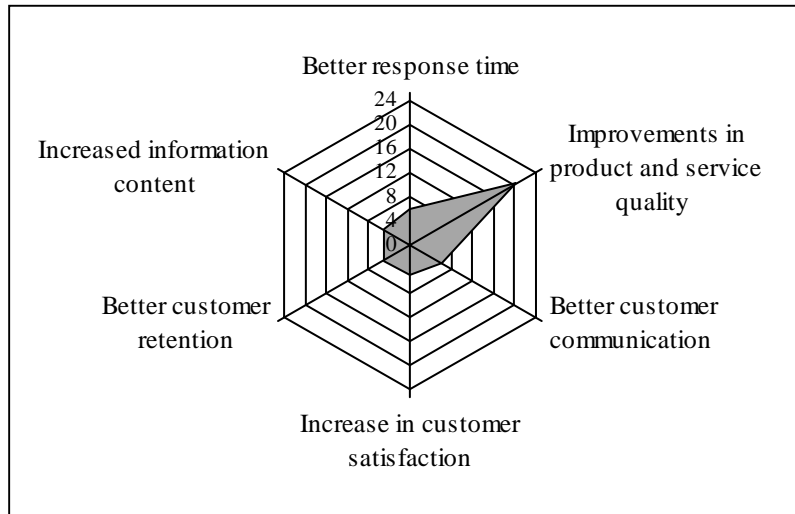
Better response time

24
20
16
12
8
4
0

Improvements in product and service quality

Better customer communication

Increase in customer satisfaction

Better customer retention

Increased information content